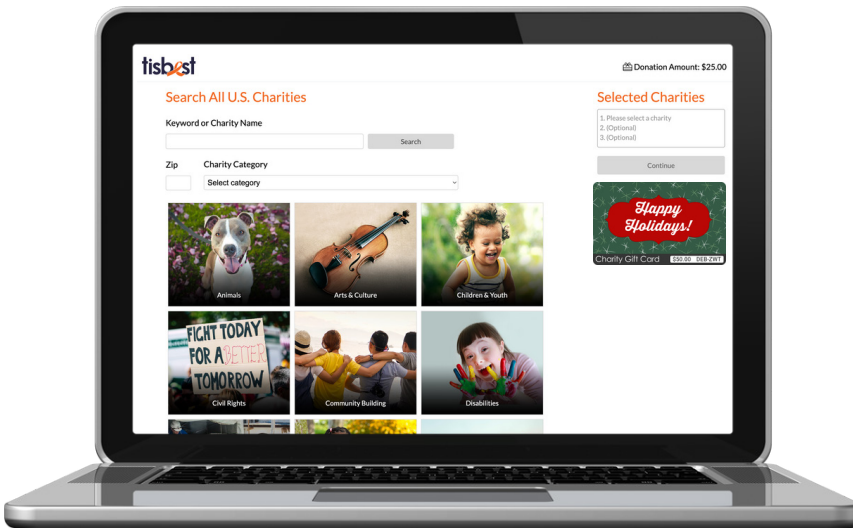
tisbest

Donation Amount: $25.00

Search All U.S. Charities

Keyword or Charity Name

Search

Zip

Charity Category

Select category

Animals

Arts & Culture

Children & Youth

FIGHT TODAY FOR A BETTER TOMORROW

Civil Rights

Community Building

Disabilities

Selected Charities

1. Please select a charity
2. (Optional)
3. (Optional)

Continue

Happy Holidays!

Charity Gift Card

$50.00 DEB-ZWT